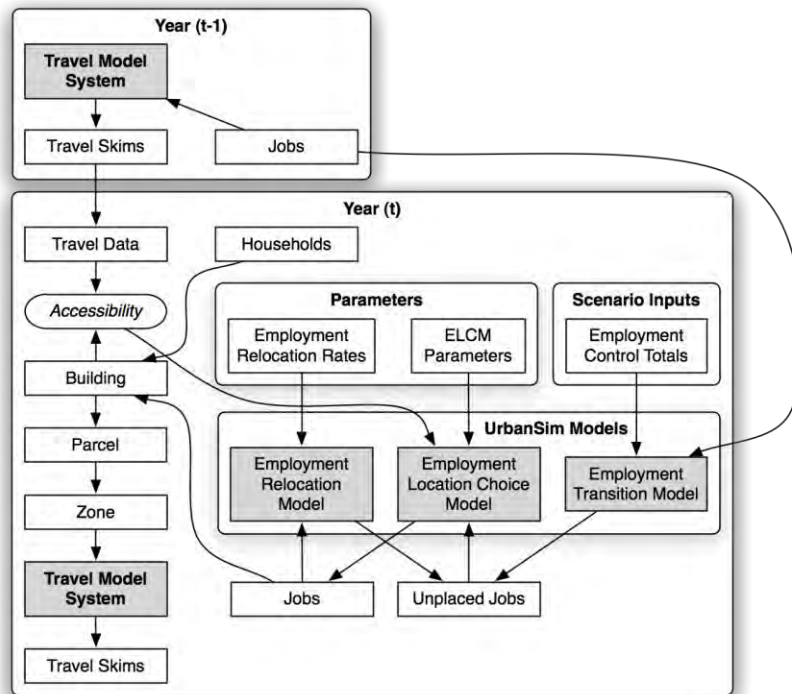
Year (t-1)

Travel Model System

Travel Skims

Jobs

Year (t)

Travel Data

Households

Accessibility

Building

Parcel

Zone

Travel Model System

Travel Skims

Parameters

Employment Relocation Rates

ELCM Parameters

Scenario Inputs

Employment Control Totals

UrbanSim Models

Employment Relocation Model

Employment Location Choice Model

Employment Transition Model

Jobs

Unplaced Jobs